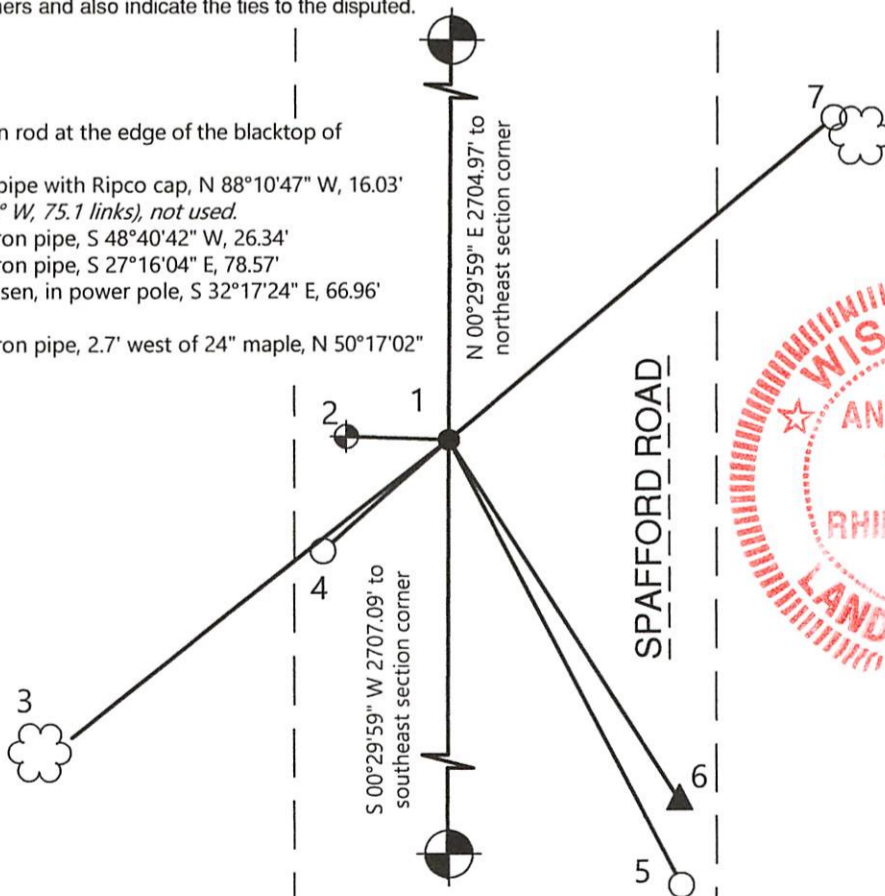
ners and also indicate the ties to the disputed.

n rod at the edge of the blacktop of

pipe with Ripco cap, N 88°10'47" W, 16.03'
° W, 75.1 links), not used.
ron pipe, S 48°40'42" W, 26.34'
ron pipe, S 27°16'04" E, 78.57'
sen, in power pole, S 32°17'24" E, 66.96'

ron pipe, 2.7' west of 24" maple, N 50°17'02"

N 00°29'59" E 2704.97' to northeast section corner

7

1

2

4

3

S 00°29'59" W 2707.09' to southeast section corner

SPAFFORD ROAD

6

5

WIS
AN
RHI
LAND